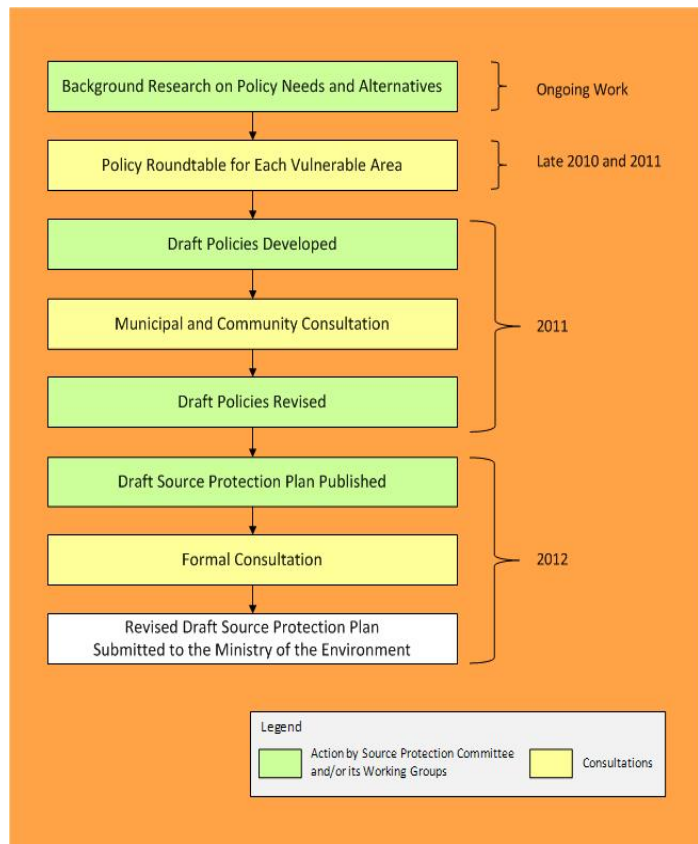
Background Research on Policy Needs and Alternatives

Ongoing Work

Policy Roundtable for Each Vulnerable Area

Late 2010 and 2011

Draft Policies Developed

Municipal and Community Consultation

Draft Policies Revised

2011

Draft Source Protection Plan Published

Formal Consultation

Revised Draft Source Protection Plan Submitted to the Ministry of the Environment

2012

Legend

Action by Source Protection Committee and/or its Working Groups

Consultations